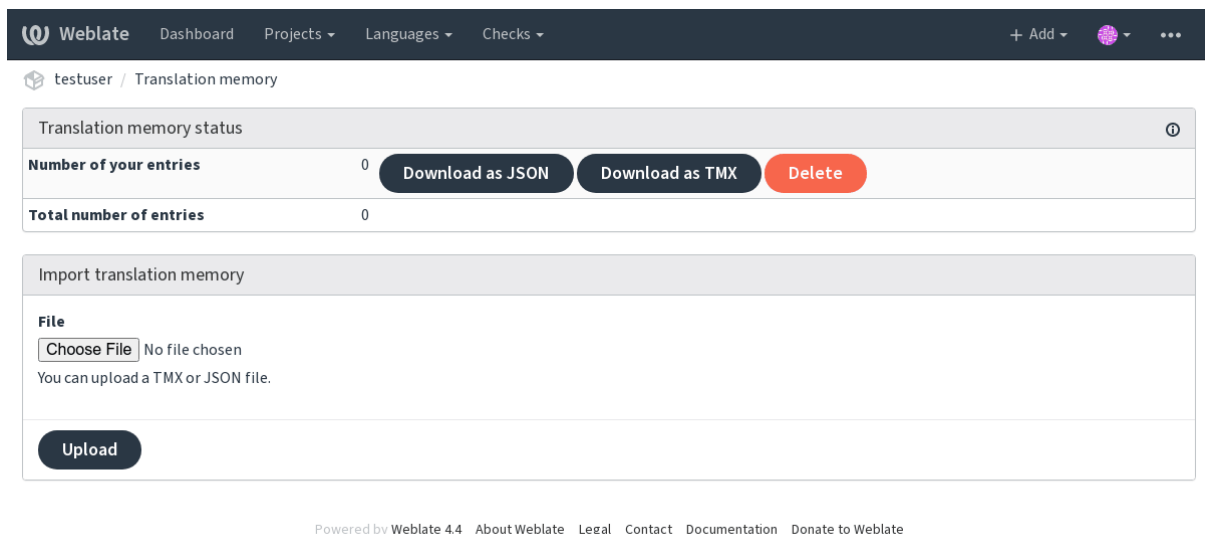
Weblate Dashboard Projects Languages Checks + Add •••

testuser / Translation memory

Translation memory status

| Number of your entries | 0 | Download as JSON | Download as TMX | Delete |
|---|---|---|---|---|
| Total number of entries | 0 | | | |

Import translation memory

File

Choose File No file chosen

You can upload a TMX or JSON file.

Upload

Powered by Weblate 4.4 About Weblate Legal Contact Documentation Donate to Weblate